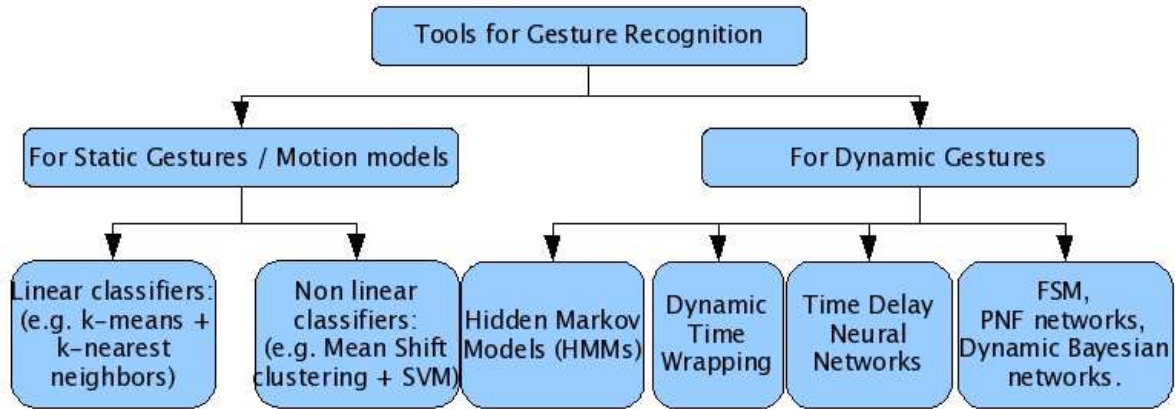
Tools for Gesture Recognition

For Static Gestures / Motion models

For Dynamic Gestures

Linear classifiers: (e.g. k-means + k-nearest neighbors)

Non linear classifiers: (e.g. Mean Shift clustering + SVM)

Hidden Markov Models (HMMs)

Dynamic Time Wrapping

Time Delay Neural Networks

FSM, PNF networks, Dynamic Bayesian networks.